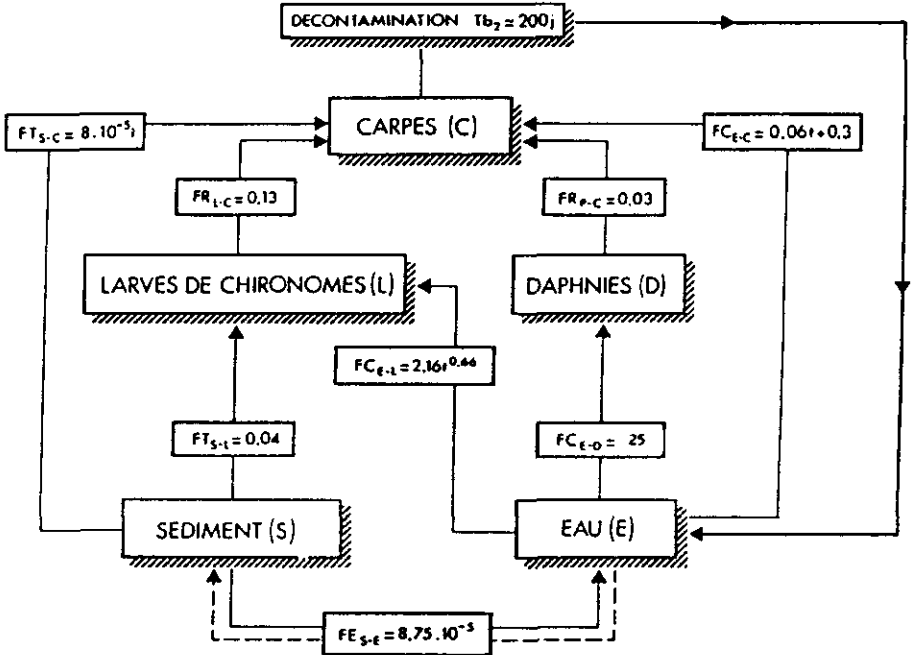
DECONTAMINATION $Tb_2 = 200j$

$FT_{S-C} = 8.10^{-5}j$

CARPES (C)

$FC_{E-C} = 0,06t + 0,3$

$FR_{L-C} = 0,13$

$FR_{P-C} = 0,03$

LARVES DE CHIRONOMES (L)

DAPHNIES (D)

$FC_{E-L} = 2,16t^{0,46}$

$FT_{S-L} = 0,04$

$FC_{E-D} = 25$

SEDIMENT (S)

EAU (E)

$FE_{S-E} = 8,75.10^{-5}$